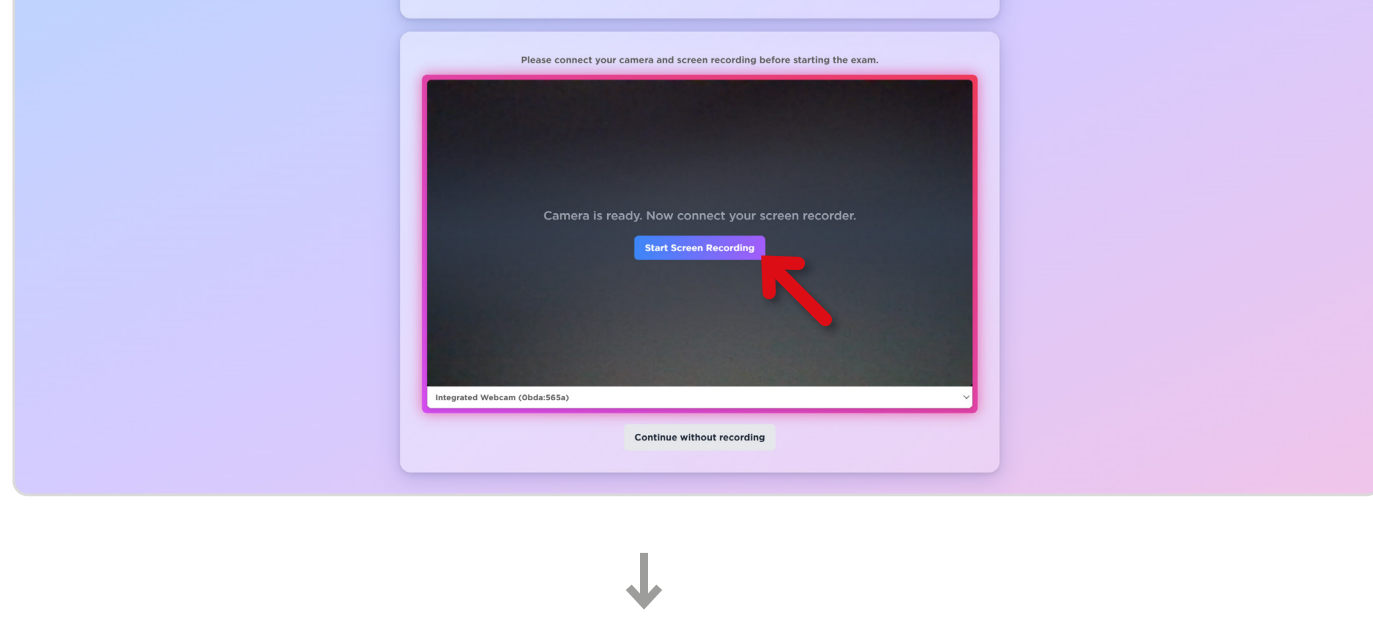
Please connect your camera and screen recording before starting the exam.

Camera is ready. Now connect your screen recorder.

Start Screen Recording

Integrated Webcam (0bda:565a)

Continue without recording